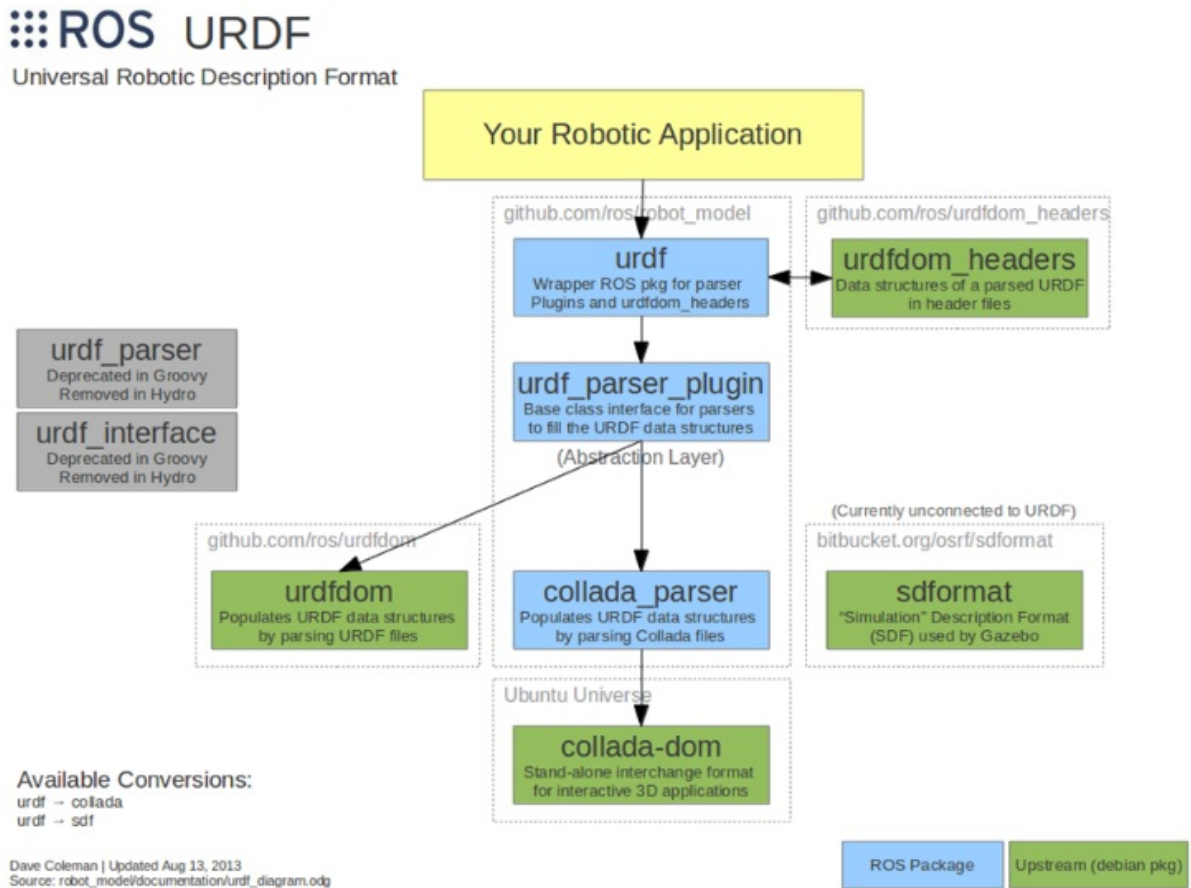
ROS URDF
Universal Robotic Description Format

Your Robotic Application

github.com/ros/robot_model

urdf
Wrapper ROS pkg for parser Plugins and urdfdom_headers

github.com/ros/urdfdom_headers

urdfdom_headers
Data structures of a parsed URDF in header files

urdf_parser
Deprecated in Groovy
Removed in Hydro

urdf_interface
Deprecated in Groovy
Removed in Hydro

urdf_parser_plugin
Base class interface for parsers to fill the URDF data structures

(Abstraction Layer)

(Currently unconnected to URDF)

github.com/ros/urdfdom

urdfdom
Populates URDF data structures by parsing URDF files

collada_parser
Populates URDF data structures by parsing Collada files

bitbucket.org/osrf/sdformat

sdformat
"Simulation" Description Format (SDF) used by Gazebo

Ubuntu Universe

collada-dom
Stand-alone interchange format for interactive 3D applications

Available Conversions:
urdf → collada
urdf → sdf

Dave Coleman | Updated Aug 13, 2013
Source: robot_model/documentation/urdf_diagram.odg

ROS Package
Upstream (debian pkg)